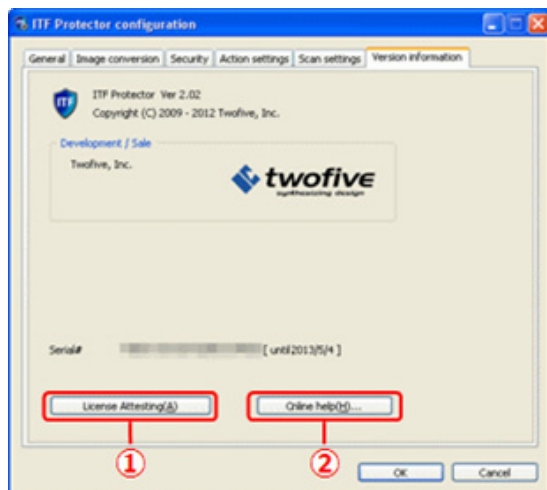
ITF Protector configuration

General | Image conversion | Security | Action settings | Scan settings | Version information

ITF Protector Ver 2.02
Copyright (C) 2009 - 2012 Twofive, Inc.

Development / Sale
Twofive, Inc.
twofive
synthesizing design

Serial# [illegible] [ until2013/5/4 ]

License Attesting(A)
Online help(H)...

①
②

OK
Cancel